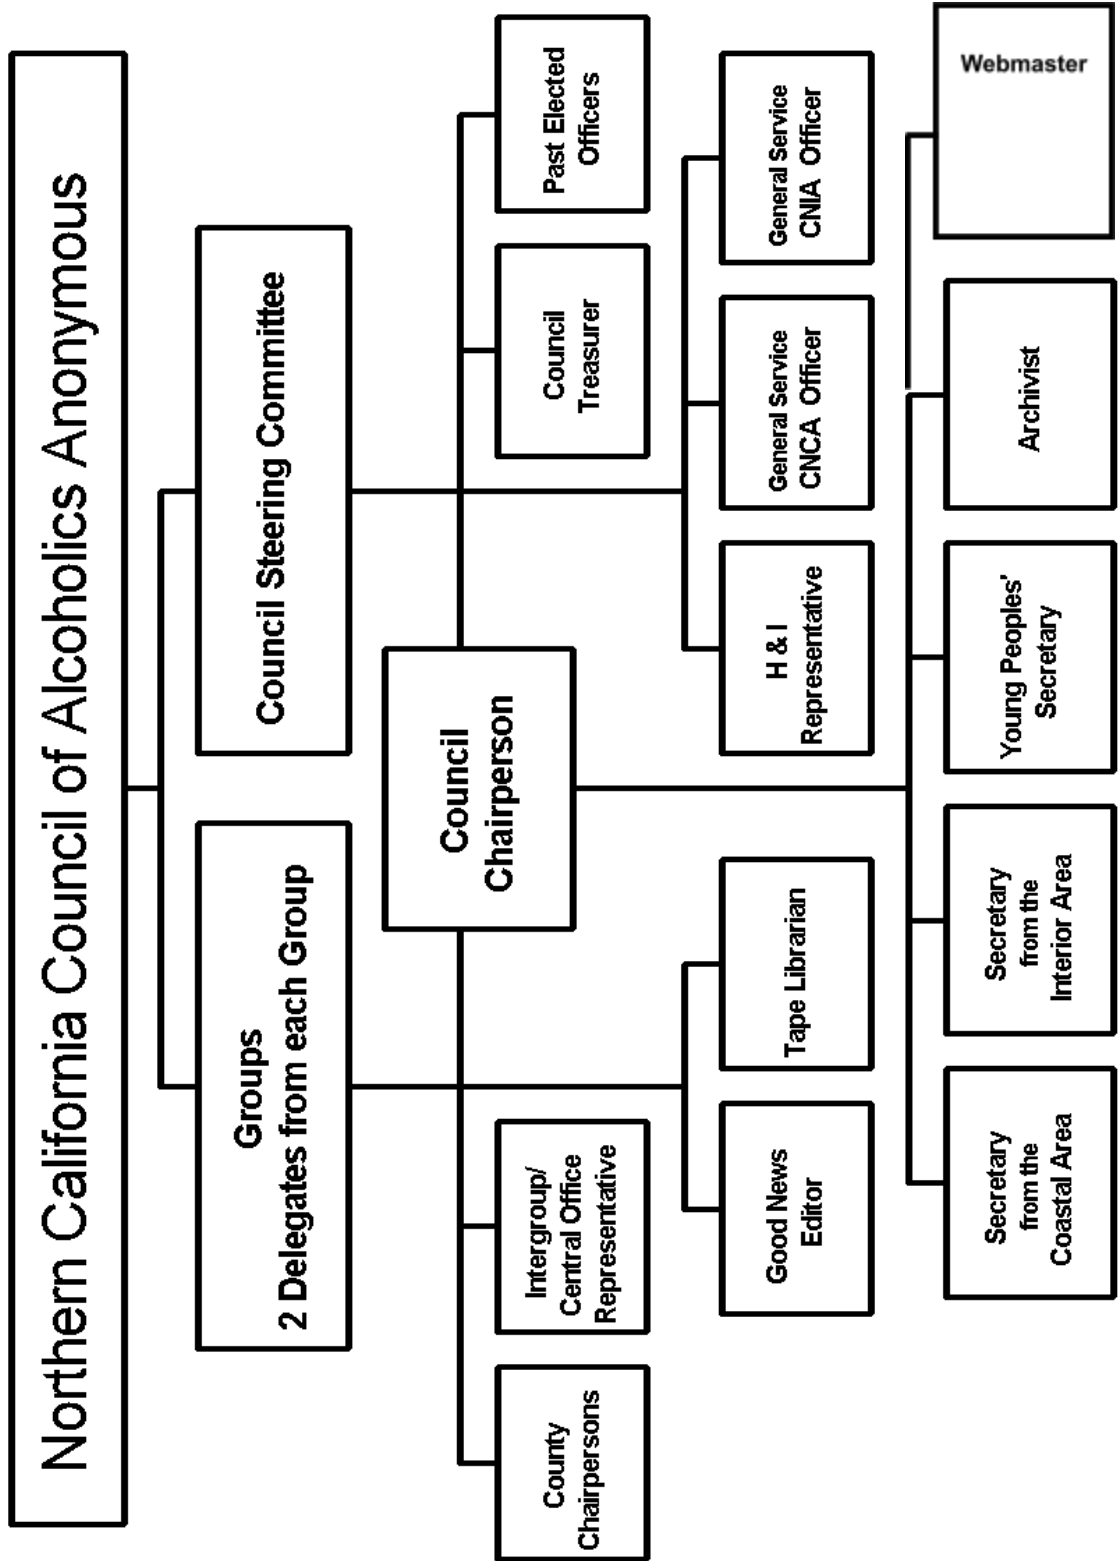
Northern California Council of Alcoholics Anonymous

Groups
2 Delegates from each Group

Council Steering Committee

Council Chairperson

County Chairpersons

Intergroup/ Central Office Representative

Council Treasurer

Past Elected Officers

Good News Editor

Tape Librarian

H & I Representative

General Service CNCA Officer

General Service CNIA Officer

Secretary from the Coastal Area

Secretary from the Interior Area

Young Peoples' Secretary

Archivist

Webmaster